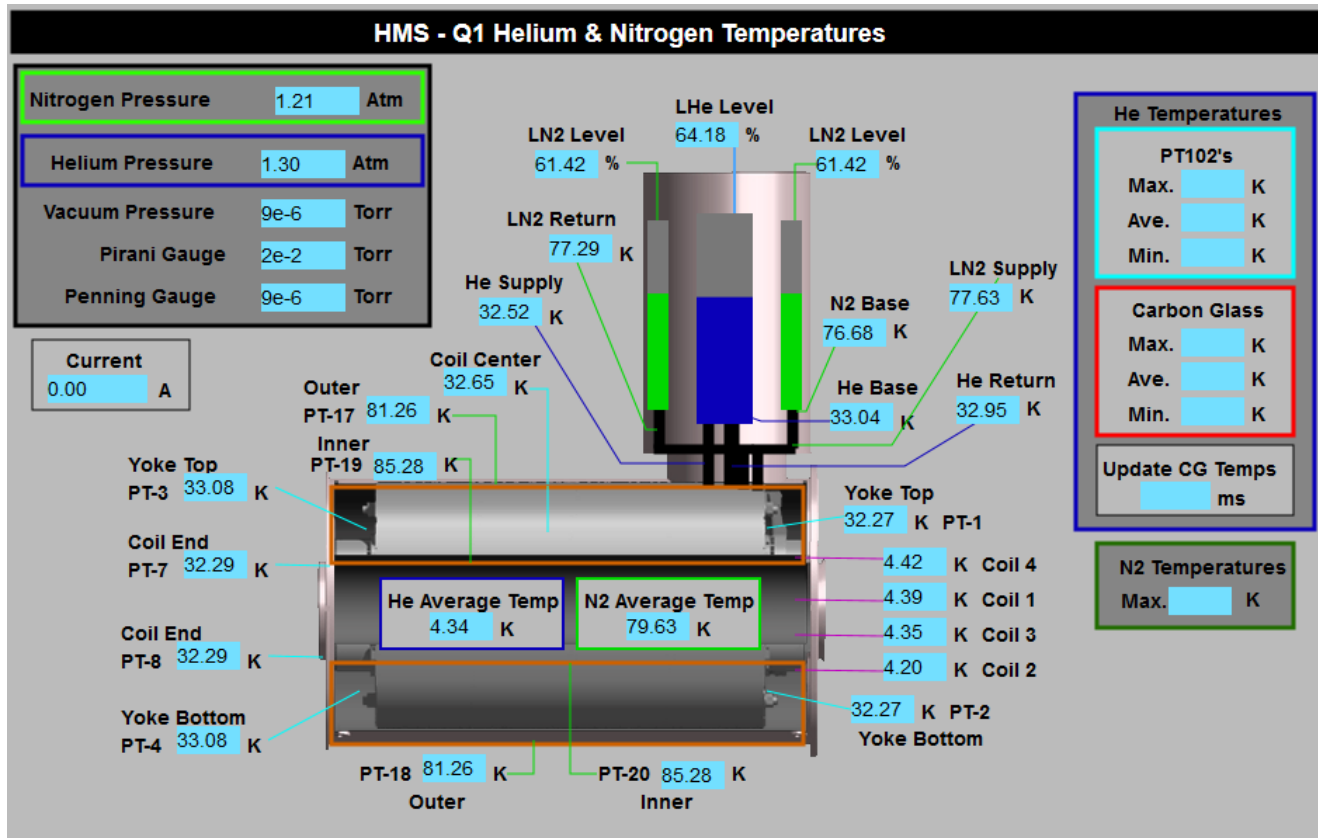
HMS - Q1 Helium & Nitrogen Temperatures

Nitrogen Pressure 1.21 Atm
Helium Pressure 1.30 Atm
Vacuum Pressure 9e-6 Torr
Pirani Gauge 2e-2 Torr
Penning Gauge 9e-6 Torr

Current
0.00 A

LN2 Level
61.42 %

LHe Level
64.18 %

LN2 Level
61.42 %

LN2 Return
77.29 K

He Supply
32.52 K

LN2 Supply
77.63 K

N2 Base
76.68 K

He Base
33.04 K

He Return
32.95 K

Coil Center
32.65 K

Outer
PT-17 81.26 K

Inner
PT-19 85.28 K

Yoke Top
PT-3 33.08 K

Coil End
PT-7 32.29 K

Coil End
PT-8 32.29 K

Yoke Bottom
PT-4 33.08 K

Yoke Top
32.27 K PT-1

4.42 K Coil 4
4.39 K Coil 1
4.35 K Coil 3
4.20 K Coil 2

He Average Temp
4.34 K

N2 Average Temp
79.63 K

32.27 K PT-2
Yoke Bottom

PT-18 81.26 K
Outer

PT-20 85.28 K
Inner

He Temperatures
PT102's
Max. K
Ave. K
Min. K

Carbon Glass
Max. K
Ave. K
Min. K

Update CG Temps
ms

N2 Temperatures
Max. K